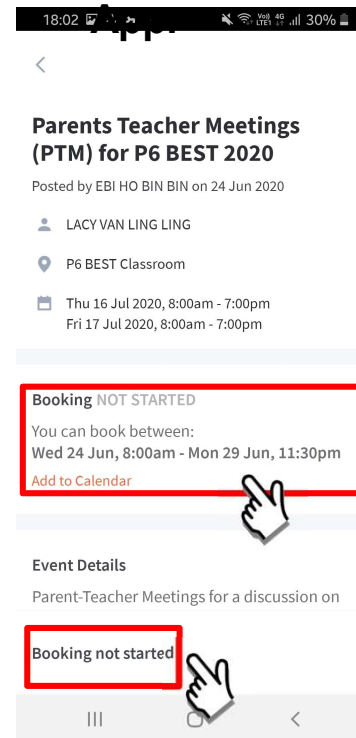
18:02 Appr 4G 30%

<

Parents Teacher Meetings (PTM) for P6 BEST 2020

Posted by EBI HO BIN BIN on 24 Jun 2020

LACY VAN LING LING

P6 BEST Classroom

Thu 16 Jul 2020, 8:00am - 7:00pm
Fri 17 Jul 2020, 8:00am - 7:00pm

Booking NOT STARTED

You can book between:
Wed 24 Jun, 8:00am - Mon 29 Jun, 11:30pm

Add to Calendar

Event Details

Parent-Teacher Meetings for a discussion on

Booking not started

III O <